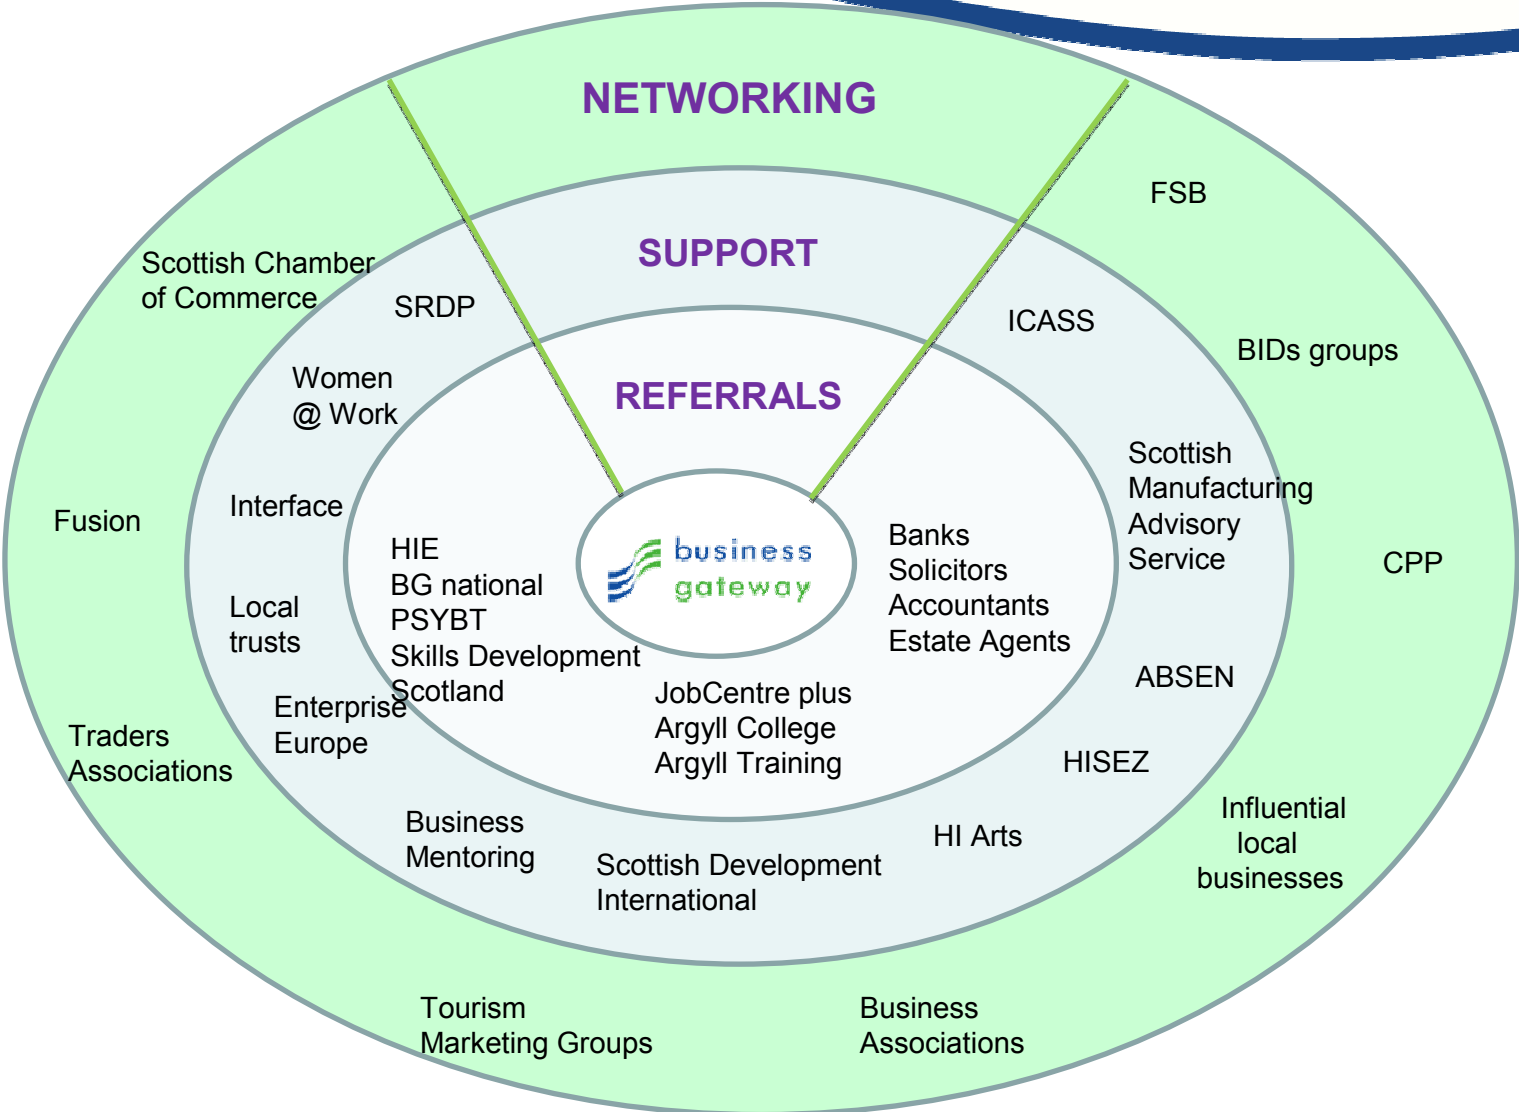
NETWORKING

SUPPORT

REFERRALS

business gateway

FSB

Scottish Chamber of Commerce

SRDP

ICASS

BIDs groups

Women @ Work

Scottish Manufacturing Advisory Service

Fusion

Interface

HIE
BG national
PSYBT
Skills Development Scotland

Banks
Solicitors
Accountants
Estate Agents

CPP

Local trusts

JobCentre plus
Argyll College
Argyll Training

ABSEN

Enterprise Europe

Traders Associations

HISEZ

Influential local businesses

Business Mentoring

HI Arts

Scottish Development International

Tourism Marketing Groups

Business Associations